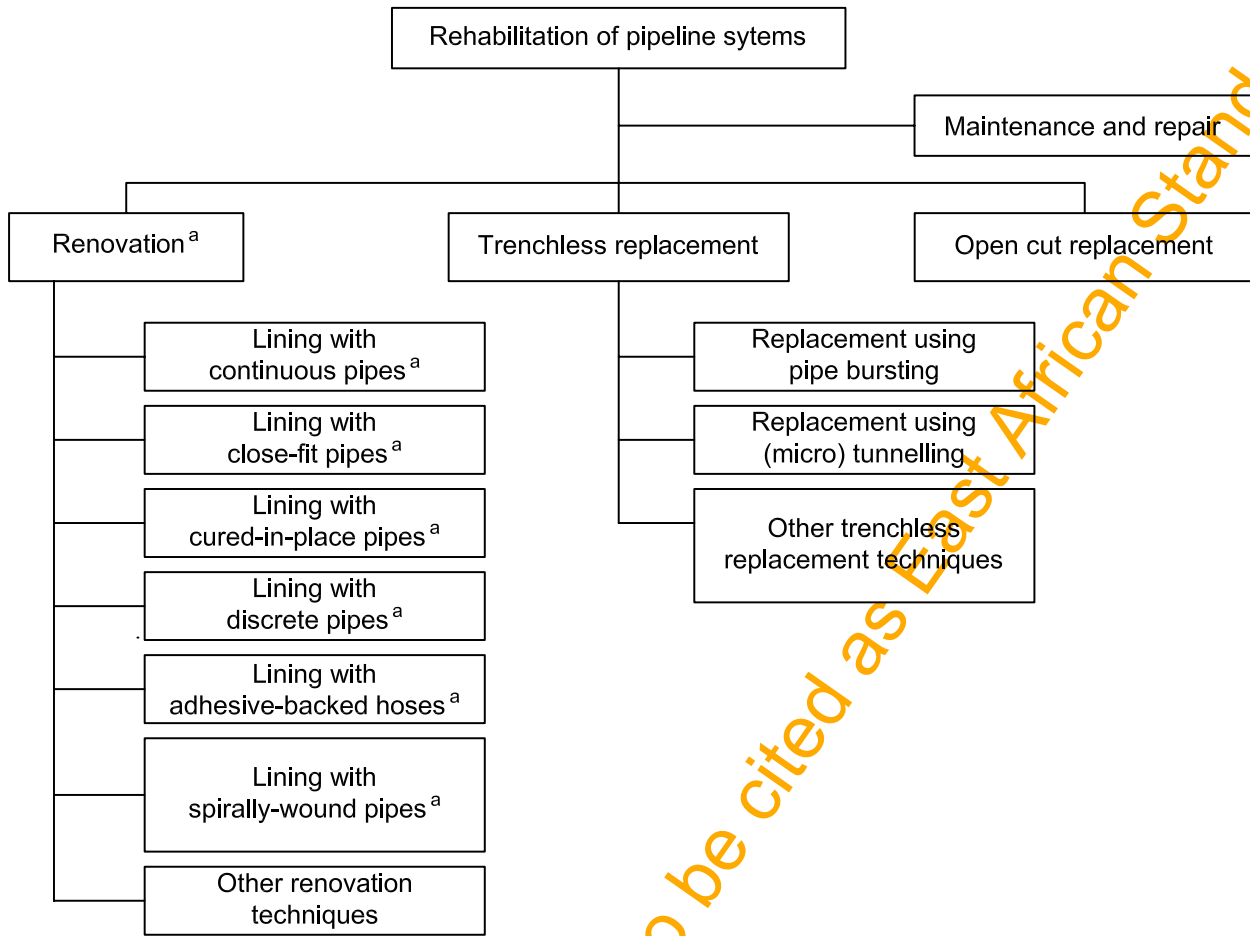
Rehabilitation of pipeline sytems

Maintenance and repair

Renovation $^{a}$

Trenchless replacement

Open cut replacement

Lining with continuous pipes $^{a}$

Lining with close-fit pipes $^{a}$

Lining with cured-in-place pipes $^{a}$

Lining with discrete pipes $^{a}$

Lining with adhesive-backed hoses $^{a}$

Lining with spirally-wound pipes $^{a}$

Other renovation techniques

Replacement using pipe bursting

Replacement using (micro) tunnelling

Other trenchless replacement techniques

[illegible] be cited as East African Stand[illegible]